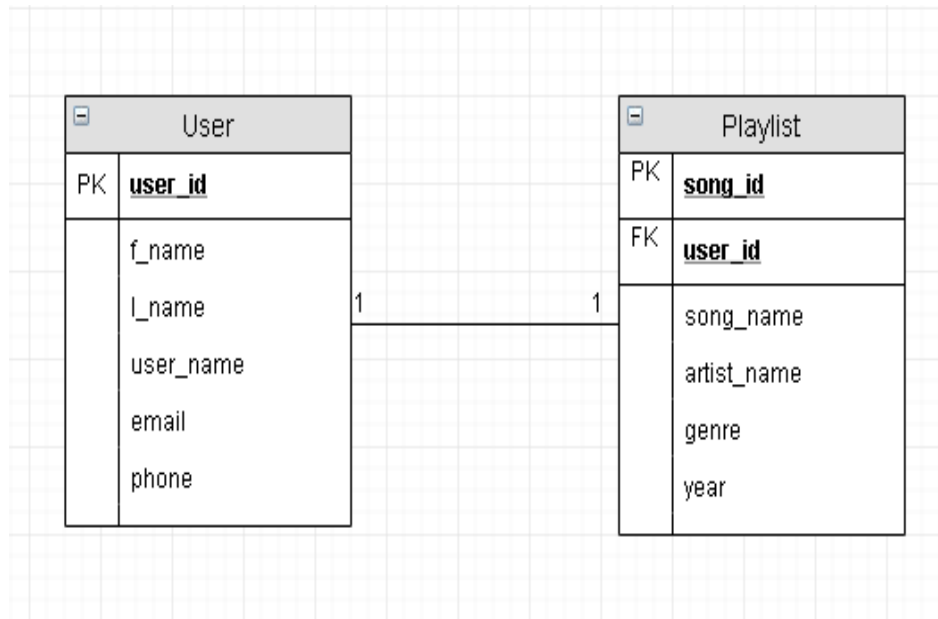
User

| PK | user_id |
|---|---|
| | f_name |
| | l_name |
| | user_name |
| | email |
| | phone |

1

1

Playlist

| PK | song_id |
|---|---|
| FK | user_id |
| | song_name |
| | artist_name |
| | genre |
| | year |